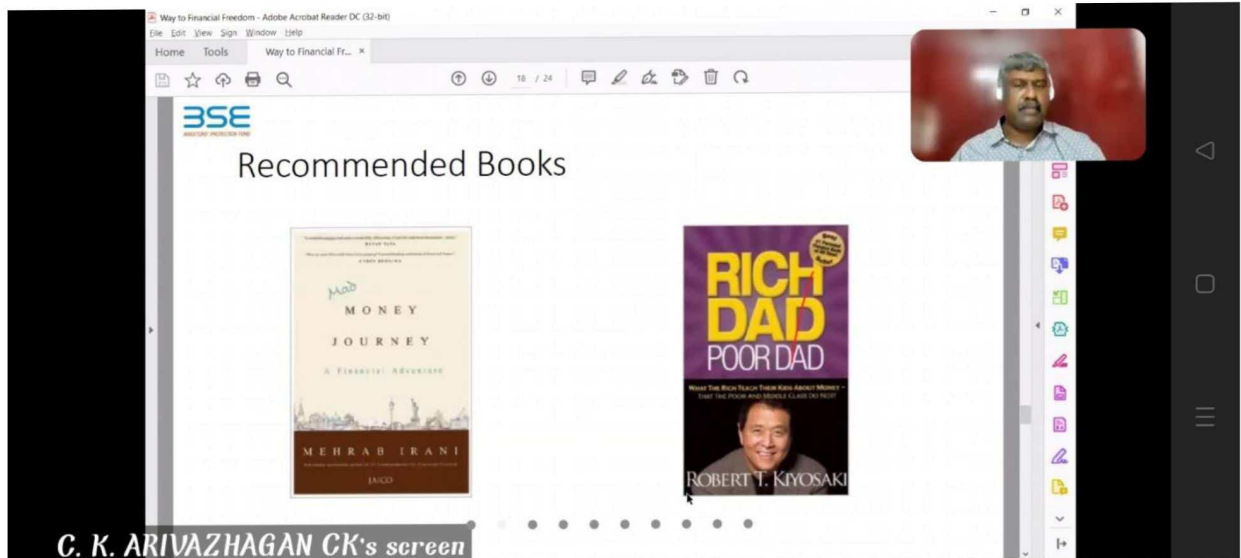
Way to Financial Freedom - Adobe Acrobat Reader DC (32-bit)

File Edit View Sign Window Help

Home Tools Way to Financial Fr... ×

18 / 24

BSE

Recommended Books

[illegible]

Mad

MONEY

JOURNEY

A Financial Adventure

MEHRAB IRANI

JAICO

RICH DAD POOR DAD

WHAT THE RICH TEACH THEIR KIDS ABOUT MONEY – THAT THE POOR AND MIDDLE CLASS DO NOT!

ROBERT T. KIYOSAKI

C. K. ARIVAZHAGAN CK's screen